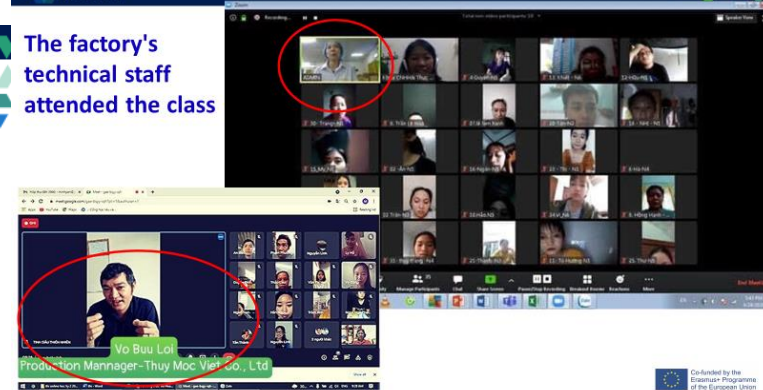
The factory's technical staff attended the class

Zoom

Recording...

Total non-video participants: 10

Speaker View

ADMIN

Chinh Thuy

Duyen

Nhat

Hieu

Trang

Tran

Sen

Tam

Ngoc

Ngoc

Ngoc

Ngoc

Ngoc

Ngoc

Ngoc

Ha

Tran

Huu

Thanh

Huong

Manage Participants

Chat

Share Screen

Pause/Stop Recording

Breakout Rooms

Reactions

More

End Meeting

meet.google.com

Vo Buu Loi

Production Mannager-Thuy Moc Viet Co., Ltd

Co-funded by the Erasmus+ Programme of the European Union